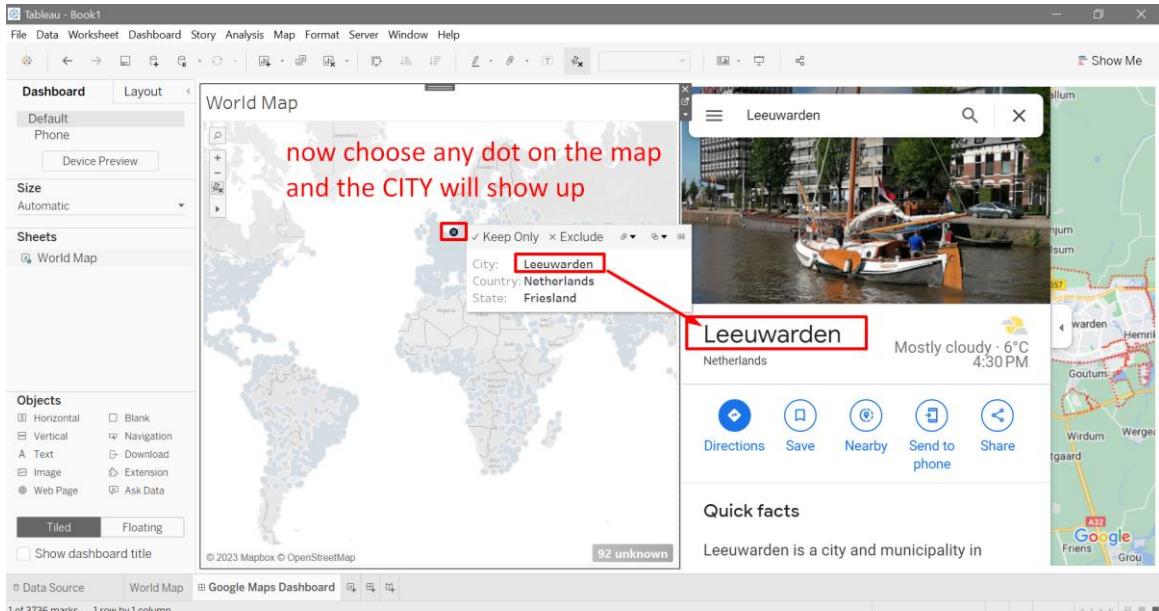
Tableau - Book1

File Data Worksheet Dashboard Story Analysis Map Format Server Window Help

Show Me

Dashboard Layout

Default
Phone

Device Preview

Size
Automatic

Sheets
World Map

Objects
Horizontal
Blank
Vertical
Navigation
Text
Download
Image
Extension
Web Page
Ask Data

Tiled Floating

Show dashboard title

World Map

now choose any dot on the map and the CITY will show up

✓ Keep Only × Exclude

City: Leeuwarden
Country: Netherlands
State: Friesland

© 2023 Mapbox © OpenStreetMap

92 unknown

Leeuwarden

Leeuwarden
Netherlands

Mostly cloudy · 6°C
4:30 PM

Directions
Save
Nearby
Send to phone
Share

Quick facts

Leeuwarden is a city and municipality in

Leeuwarden
Wirdum
Goutum
Google

Data Source
World Map
Google Maps Dashboard

1 of 3736 marks 1 row by 1 column